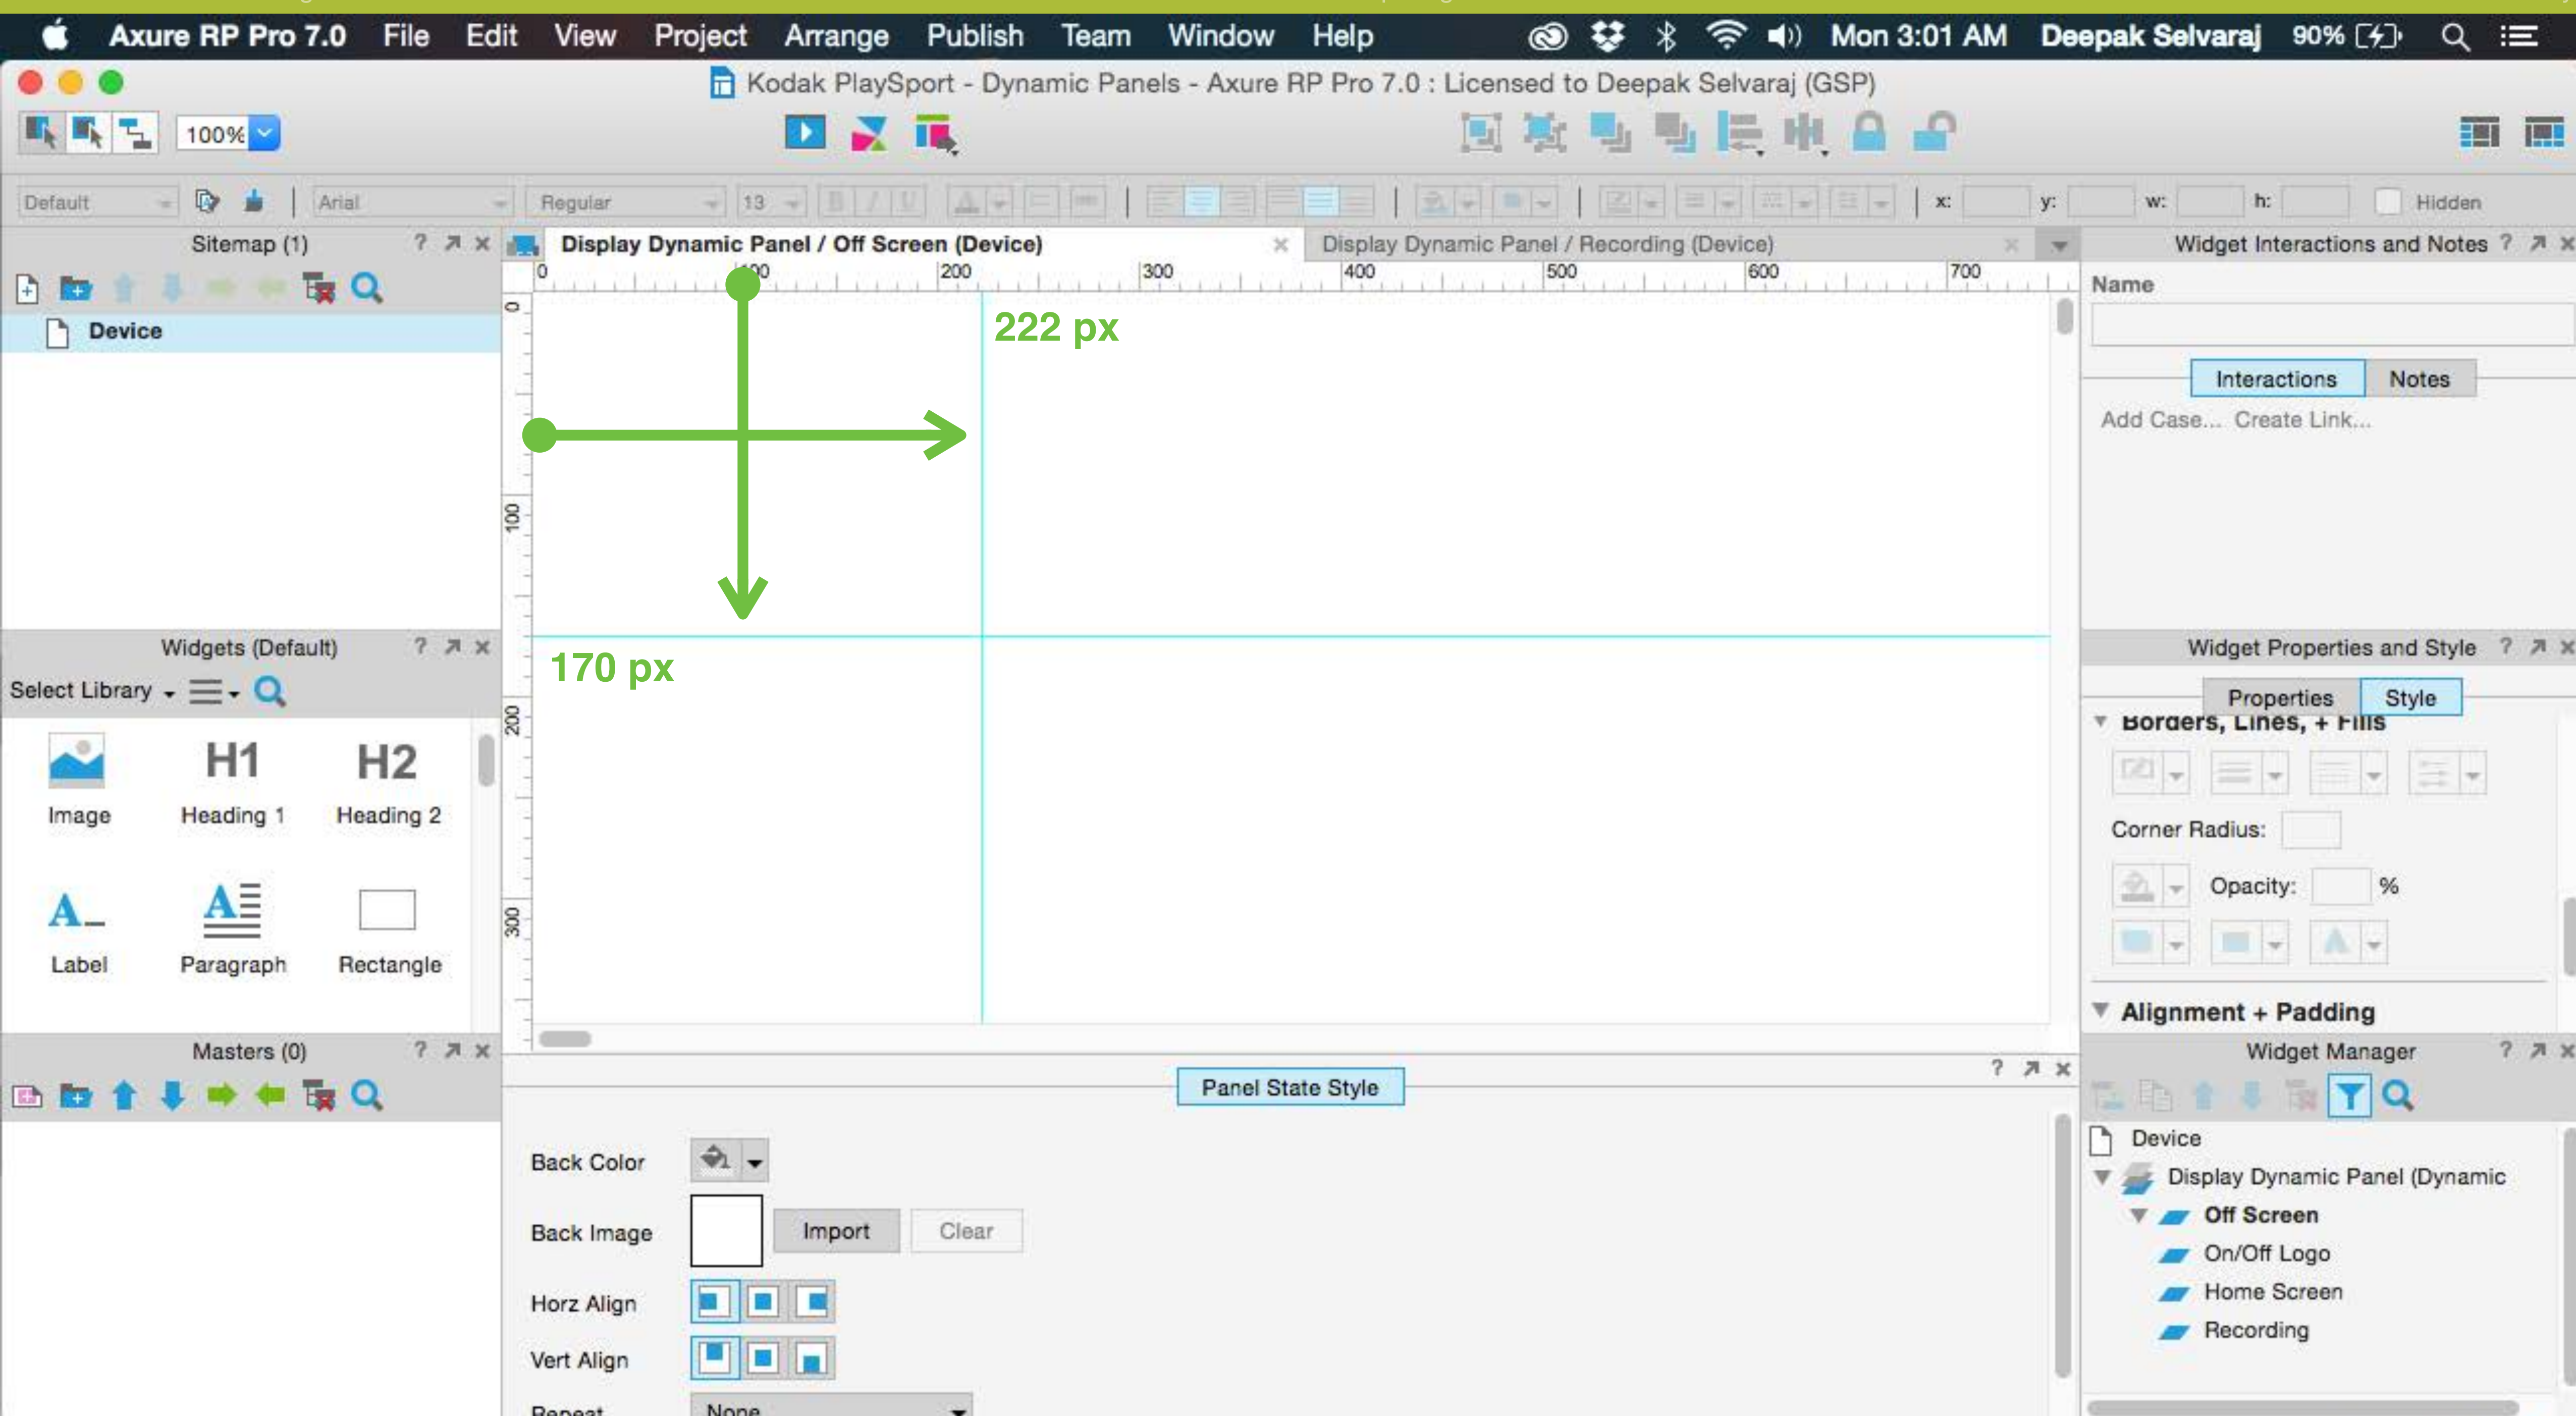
Axure RP Pro 7.0 File Edit View Project Arrange Publish Team Window Help Mon 3:01 AM Deepak Selvaraj 90%

Kodak PlaySport - Dynamic Panels - Axure RP Pro 7.0 : Licensed to Deepak Selvaraj (GSP)

100%

Default Arial Regular 13 x: y: w: h: Hidden

Sitemap (1)

Device

Display Dynamic Panel / Off Screen (Device)

Display Dynamic Panel / Recording (Device)

0 100 200 300 400 500 600 700

222 px

170 px

Widgets (Default)

Select Library

Image Heading 1 Heading 2

H1 H2

Label Paragraph Rectangle

Masters (0)

Panel State Style

Back Color

Back Image Import Clear

Horz Align

Vert Align

Repeat None

Widget Interactions and Notes

Name

Interactions Notes

Add Case... Create Link...

Widget Properties and Style

Properties Style

Borders, Lines, + Fills

Corner Radius:

Opacity: %

Alignment + Padding

Widget Manager

Device

Display Dynamic Panel (Dynamic

Off Screen

On/Off Logo

Home Screen

Recording